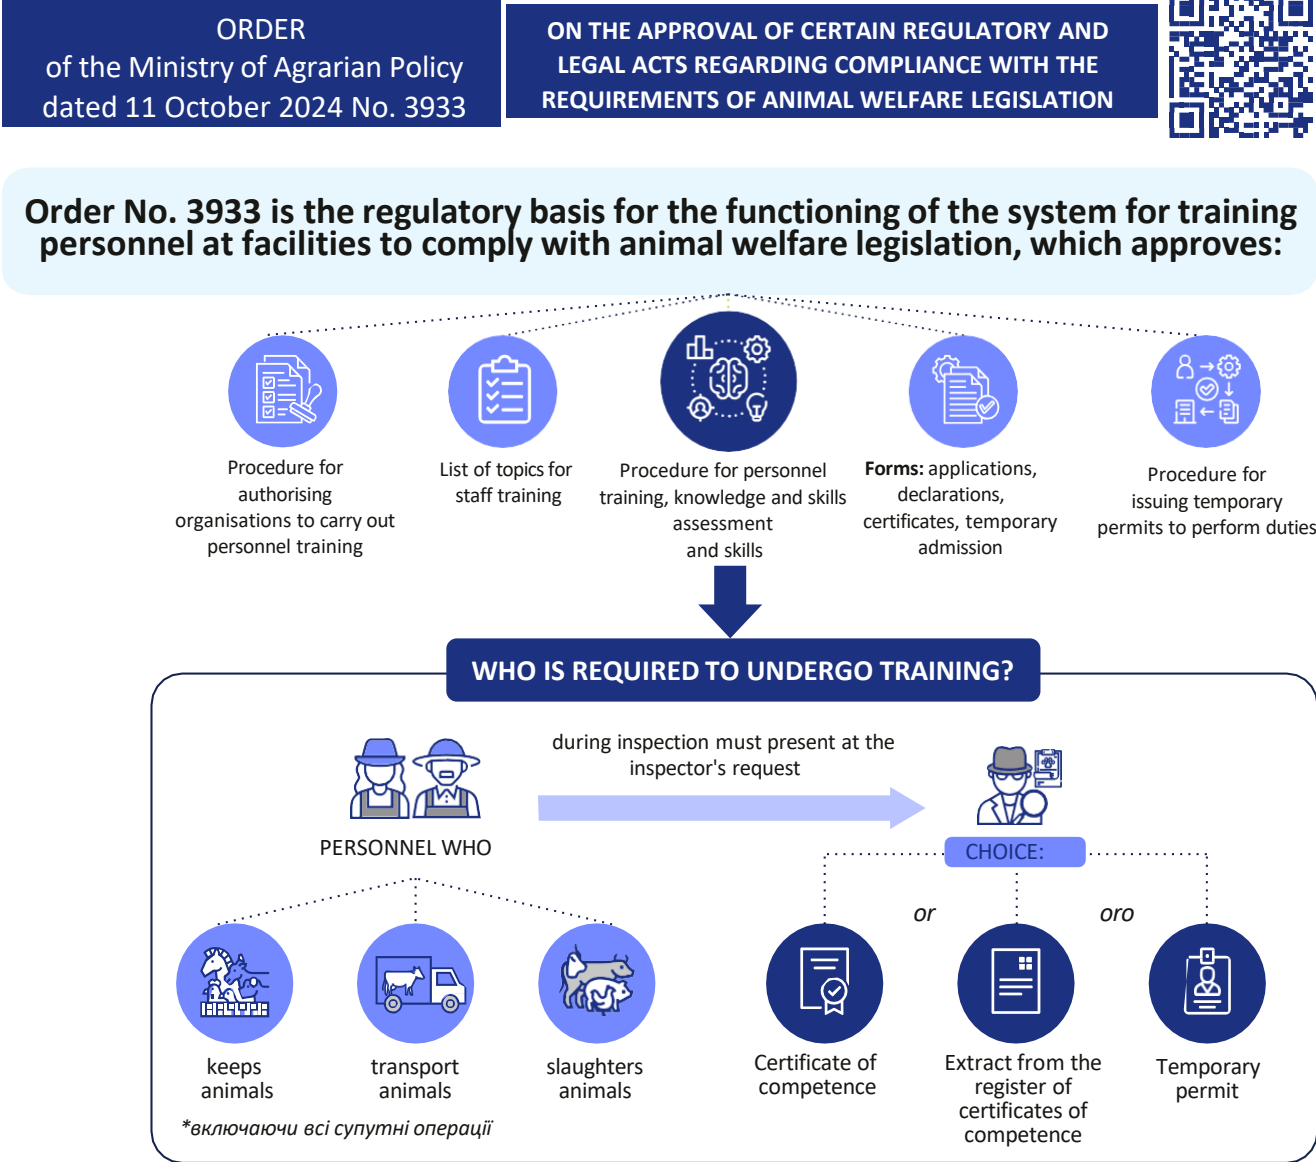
ORDER
of the Ministry of Agrarian Policy
dated 11 October 2024 No. 3933

ON THE APPROVAL OF CERTAIN REGULATORY AND LEGAL ACTS REGARDING COMPLIANCE WITH THE REQUIREMENTS OF ANIMAL WELFARE LEGISLATION

Order No. 3933 is the regulatory basis for the functioning of the system for training personnel at facilities to comply with animal welfare legislation, which approves:

Procedure for authorising organisations to carry out personnel training

List of topics for staff training

Procedure for personnel training, knowledge and skills assessment and skills

Forms: applications, declarations, certificates, temporary admission

Procedure for issuing temporary permits to perform duties

WHO IS REQUIRED TO UNDERGO TRAINING?

during inspection must present at the inspector's request

PERSONNEL WHO

CHOICE:

or

oro

keeps animals

transport animals

slaughters animals

*включаючи всі супутні операції

Certificate of competence

Extract from the register of certificates of competence

Temporary permit